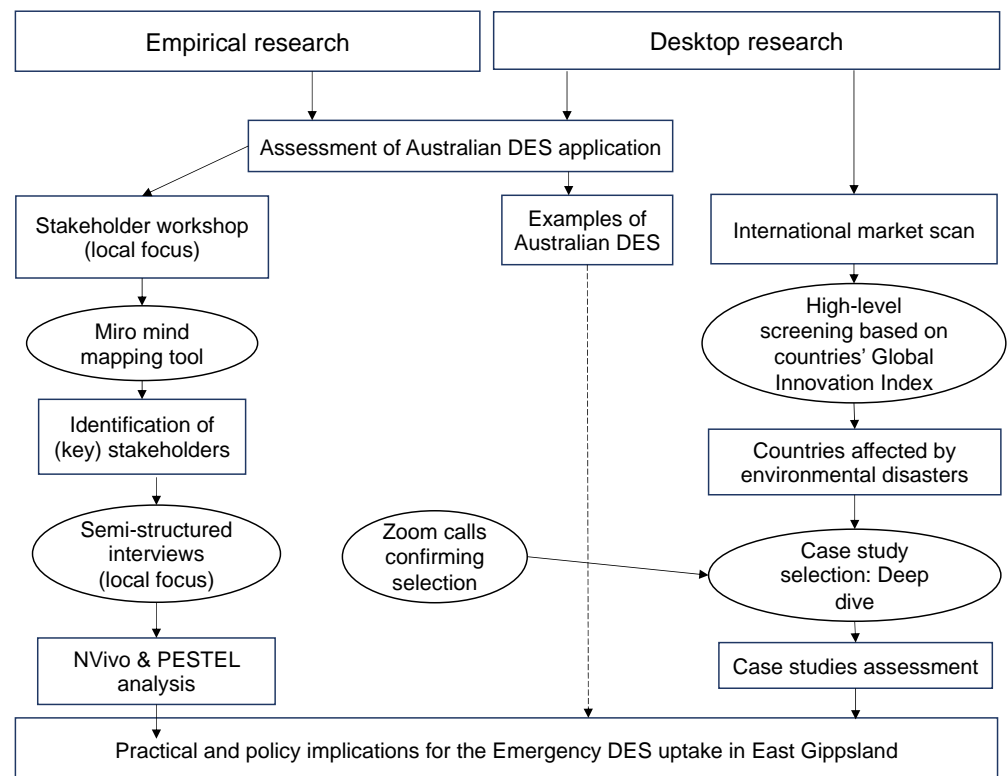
Empirical research

Desktop research

Assessment of Australian DES application

Stakeholder workshop (local focus)

Examples of Australian DES

International market scan

Miro mind mapping tool

High-level screening based on countries' Global Innovation Index

Identification of (key) stakeholders

Countries affected by environmental disasters

Semi-structured interviews (local focus)

Zoom calls confirming selection

Case study selection: Deep dive

Case studies assessment

NVivo & PESTEL analysis

Practical and policy implications for the Emergency DES uptake in East Gippsland